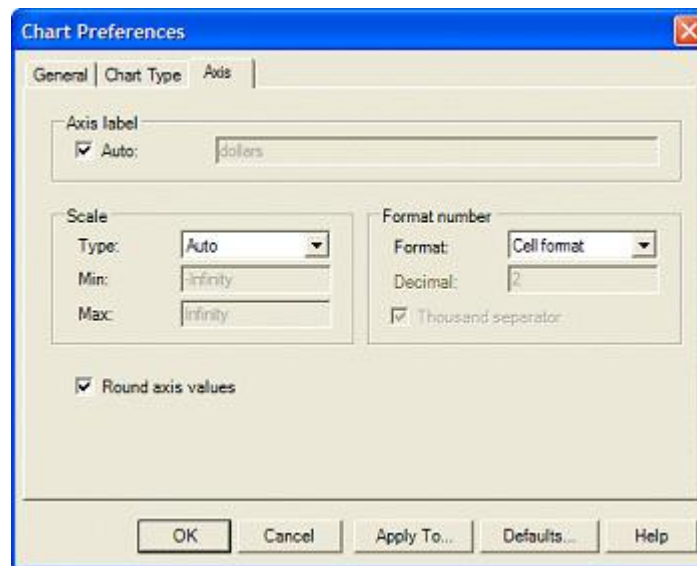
Chart Preferences

General | Chart Type | Axis

Axis label

Auto: dollars

Scale

Type: Auto

Min: -Infinity

Max: Infinity

Format number

Format: Cell format

Decimal: 2

Thousand seperator

Round axis values

OK Cancel Apply To... Defaults... Help